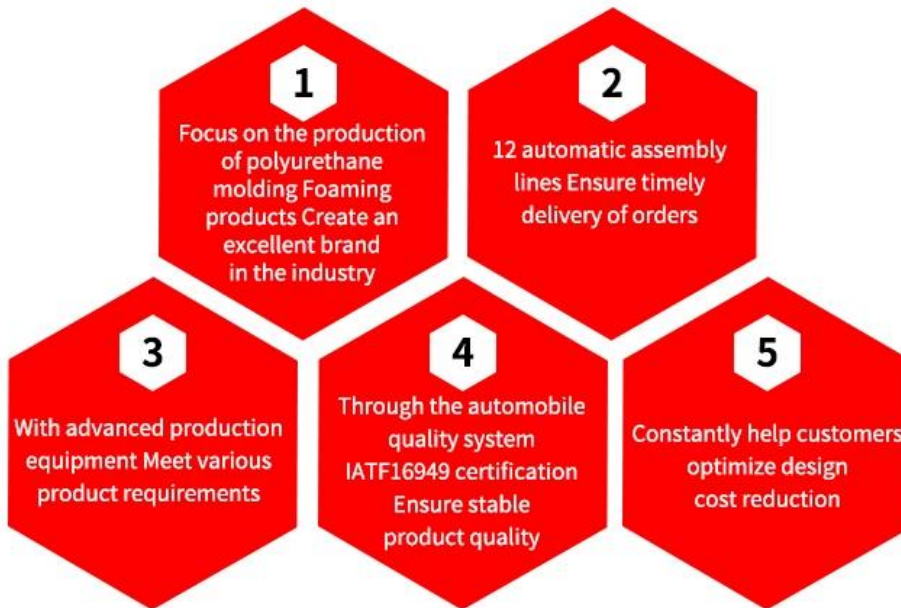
1

Focus on the production of polyurethane molding Foaming products Create an excellent brand in the industry

2

12 automatic assembly lines Ensure timely delivery of orders

3

With advanced production equipment Meet various product requirements

4

Through the automobile quality system IATF16949 certification Ensure stable product quality

5

Constantly help customers optimize design cost reduction